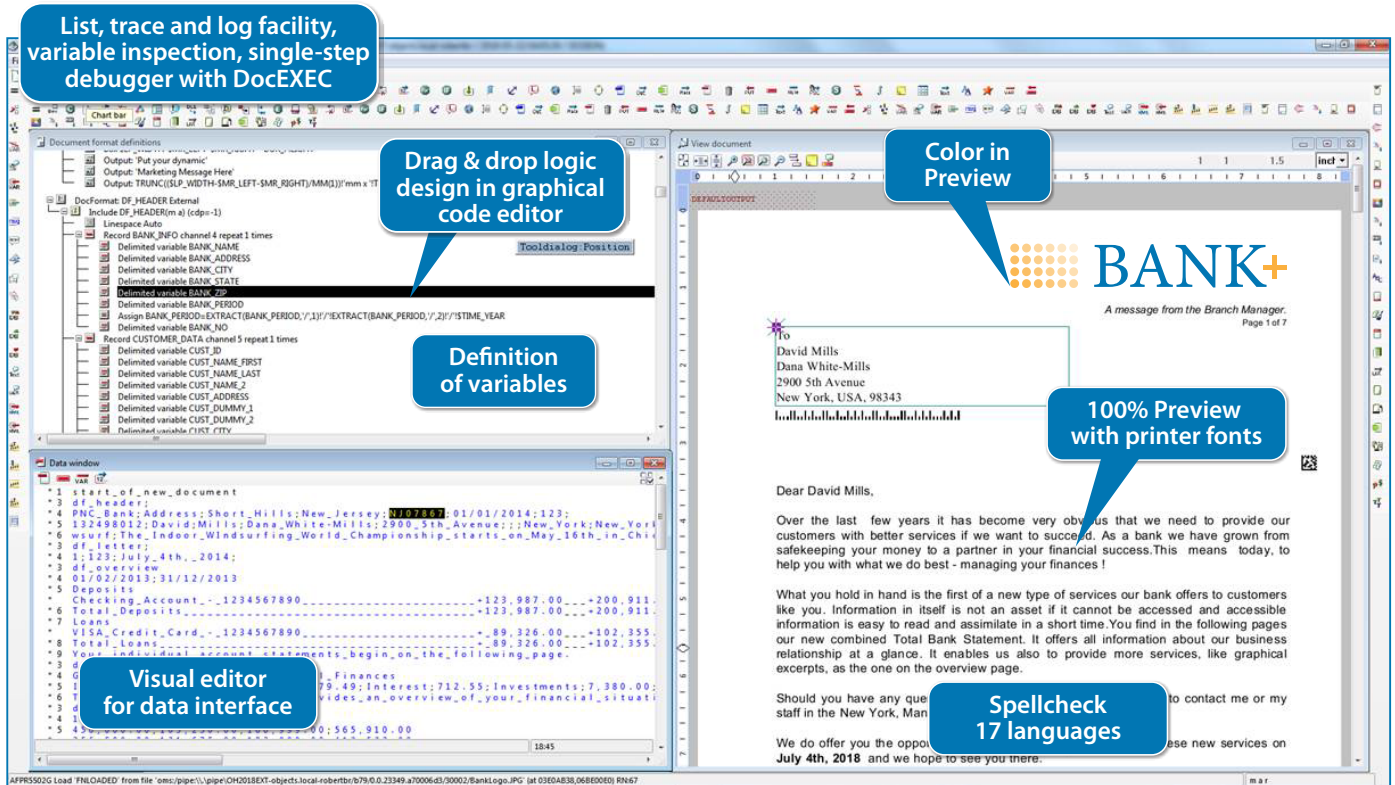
List, trace and log facility, variable inspection, single-step debugger with DocEXEC

Chart bar

Document format definitions

Output: 'Put your dynamic'
Output: 'Marketing Message Here'
Output: TRUNC(($LP_WIDTH-$MR_LEFT-$MR_RIGHT)/MM(1))!'mm x '!T

DocFormat: DF_HEADER External
Include DF_HEADER(m a) (cdp=-1)
Linespace Auto
Record BANK_INFO channel 4 repeat 1 times
Delimited variable BANK_NAME
Delimited variable BANK_ADDRESS
Delimited variable BANK_CITY
Delimited variable BANK_STATE
Delimited variable BANK_ZIP
Delimited variable BANK_PERIOD
Assign BANK_PERIOD=EXTRACT(BANK_PERIOD,'/',1)!'/'!EXTRACT(BANK_PERIOD,'/',2)!'/'!$TIME_YEAR
Delimited variable BANK_NO
Record CUSTOMER_DATA channel 5 repeat 1 times
Delimited variable CUST_ID
Delimited variable CUST_NAME_FIRST
Delimited variable CUST_NAME_LAST
Delimited variable CUST_NAME_2
Delimited variable CUST_ADDRESS
Delimited variable CUST_DUMMY_1
Delimited variable CUST_DUMMY_2
Delimited variable CUST_CITY

Drag & drop logic design in graphical code editor

Tooldialog Position

Definition of variables

Data window

* 1 start_of_new_document
* 3 df_header;
* 4 PNC_Bank;Address;Short_Hills;New_Jersey;NJ07867;01/01/2014;123;
* 5 132498012;David;Mills;Dana_White-Mills;2900_5th_Avenue;;;New_York;New_Yor
* 6 wsurf;The_Indoor_WIndsurfing_World_Championship_starts_on_May_16th_in_Chi
* 7 df_letter;
* 4 1;123;July_4th,_2014;
* 3 df_overview
* 4 01/02/2013;31/12/2013
* 5 Deposits
* 6 Checking_Account_-_1234567890_______________+123,987.00___+200,911.
* 6 Total_Deposits______________________________+123,987.00___+200,911.
* 7 Loans
* 6 VISA_Credit_Card_-_1234567890_______________+-89,326.00___+102,355.
* 8 Total_Loans_________________________________+-89,326.00___+102,355.
* 9 Your_individual_account_statements_begin_on_the_following_page.
Finances
79.49;Interest;712.55;Investments;7,380.00;
vides_an_overview_of_your_financial_situati
00;565,910.00

Visual editor for data interface

18:45

View document

1 1 1.5 inch

DEFAULTOUTPUT

Color in Preview

BANK+

A message from the Branch Manager.
Page 1 of 7

To
David Mills
Dana White-Mills
2900 5th Avenue
New York, USA, 98343

100% Preview with printer fonts

Dear David Mills,

Over the last few years it has become very obvious that we need to provide our customers with better services if we want to succeed. As a bank we have grown from safekeeping your money to a partner in your financial success.This means today, to help you with what we do best - managing your finances !

What you hold in hand is the first of a new type of services our bank offers to customers like you. Information in itself is not an asset if it cannot be accessed and accessible information is easy to read and assimilate in a short time.You find in the following pages our new combined Total Bank Statement. It offers all information about our business relationship at a glance. It enables us also to provide more services, like graphical excerpts, as the one on the overview page.

Should you have any que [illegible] to contact me or my staff in the New York, Man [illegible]

We do offer you the oppo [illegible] ese new services on July 4th, 2018 and we hope to see you there.

Spellcheck 17 languages

AFPR5502G Load 'FNLOADED' from file 'oms:/pipe:\\.\pipe\OH2018EXT-objects.local-robertbr/b79/0.0.23349.a70006d3/30002/BankLogo.JPG' (at 03E0AB38,06BE00E0) RN:67

mar